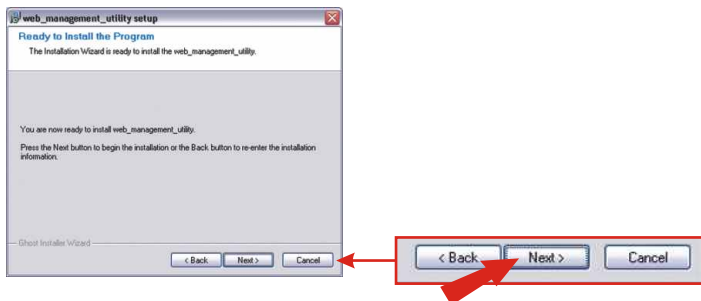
web_management_utility setup

Ready to Install the Program

The Installation Wizard is ready to install the web_management_utility.

You are now ready to install web_management_utility.

Press the Next button to begin the installation or the Back button to re-enter the installation information.

Ghost Installer Wizard

< Back Next > Cancel

< Back Next > Cancel